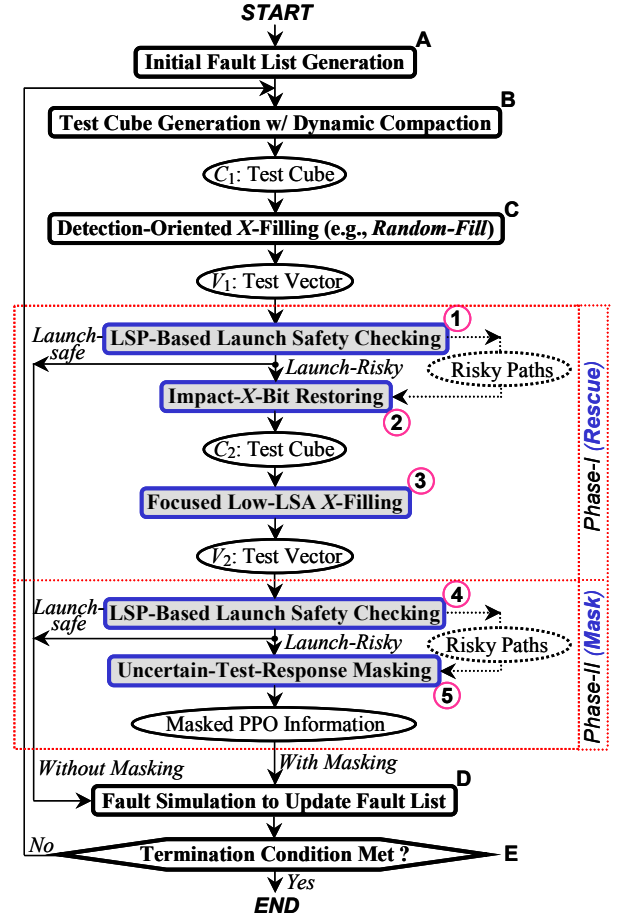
START

Initial Fault List Generation A

Test Cube Generation w/ Dynamic Compaction B

$C_1$: Test Cube

Detection-Oriented $X$-Filling (e.g., *Random-Fill*) C

$V_1$: Test Vector

Launch-safe

LSP-Based Launch Safety Checking 1

Launch-Risky

Risky Paths

Impact-$X$-Bit Restoring 2

$C_2$: Test Cube

Focused Low-LSA $X$-Filling 3

$V_2$: Test Vector

Phase-I (Rescue)

Launch-safe

LSP-Based Launch Safety Checking 4

Launch-Risky

Risky Paths

Uncertain-Test-Response Masking 5

Masked PPO Information

Phase-II (Mask)

Without Masking

With Masking

Fault Simulation to Update Fault List D

No

Termination Condition Met ? E

Yes

END